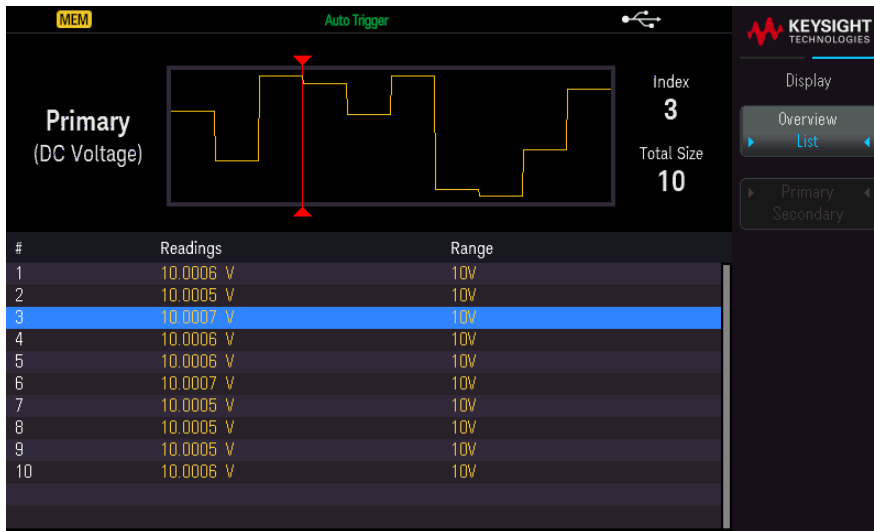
MEM Auto Trigger

KEYSIGHT TECHNOLOGIES

Primary
(DC Voltage)

Index
3
Total Size
10

Display

Overview
List

Primary
Secondary

| # | Readings | Range |
|---|---|---|
| 1 | 10.0006 V | 10V |
| 2 | 10.0005 V | 10V |
| 3 | 10.0007 V | 10V |
| 4 | 10.0006 V | 10V |
| 5 | 10.0006 V | 10V |
| 6 | 10.0007 V | 10V |
| 7 | 10.0005 V | 10V |
| 8 | 10.0005 V | 10V |
| 9 | 10.0005 V | 10V |
| 10 | 10.0006 V | 10V |